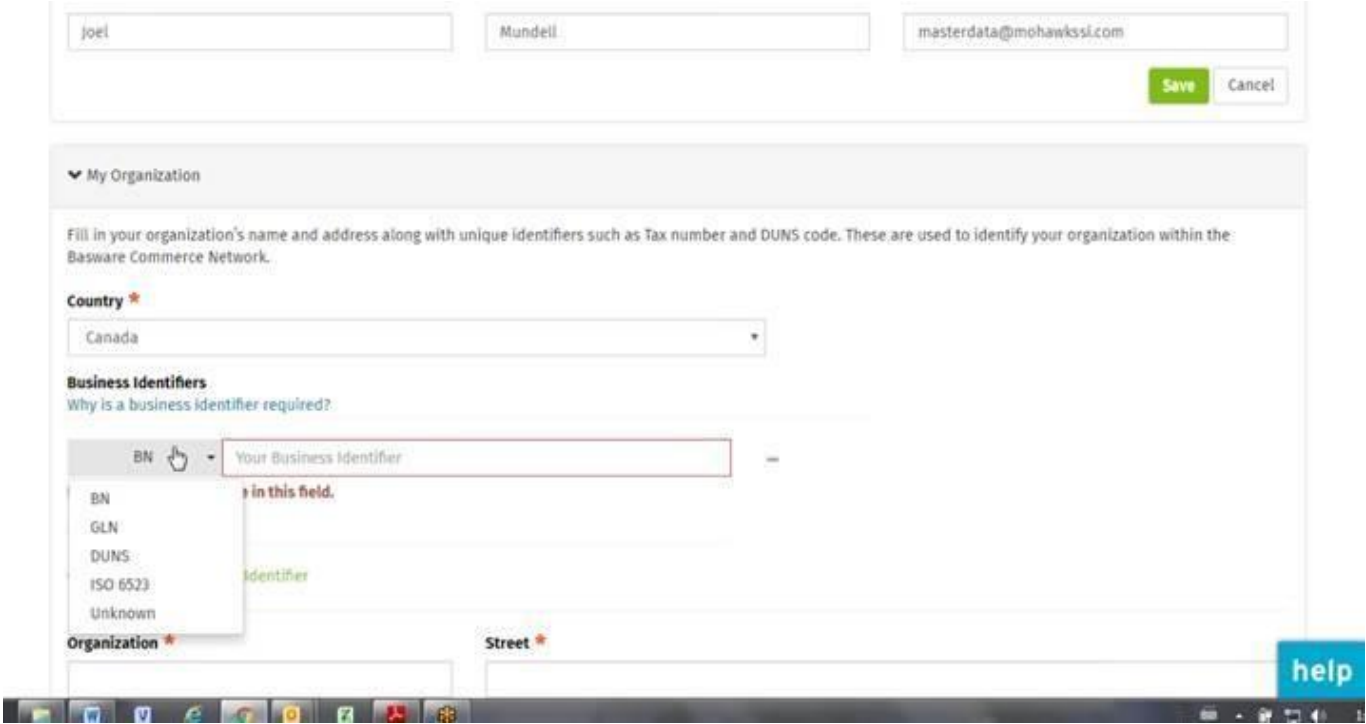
Joel

Mundell

masterdata@mohawkssi.com

Save

Cancel

My Organization

Fill in your organization's name and address along with unique identifiers such as Tax number and DUNS code. These are used to identify your organization within the Basware Commerce Network.

Country *

Canada

Business Identifiers

Why is a business identifier required?

BN

Your Business Identifier

–

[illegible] in this field.

BN

GLN

DUNS

ISO 6523

Unknown

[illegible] identifier

Organization *

Street *

help